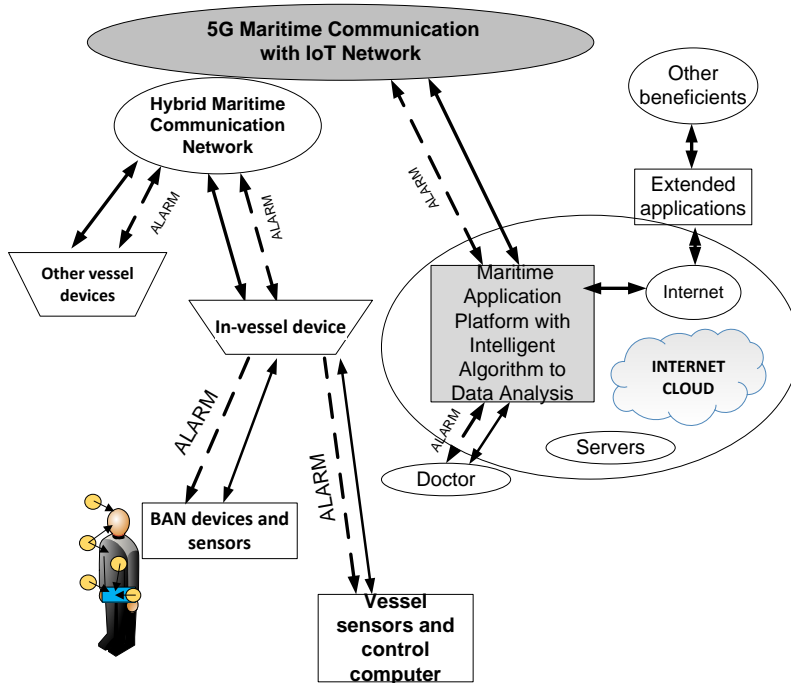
5G Maritime Communication with IoT Network

Hybrid Maritime Communication Network

Other beneficients

Extended applications

ALARM

ALARM

ALARM

Other vessel devices

In-vessel device

Maritime Application Platform with Intelligent Algorithm to Data Analysis

Internet

INTERNET CLOUD

Servers

ALARM

Doctor

ALARM

ALARM

BAN devices and sensors

Vessel sensors and control computer